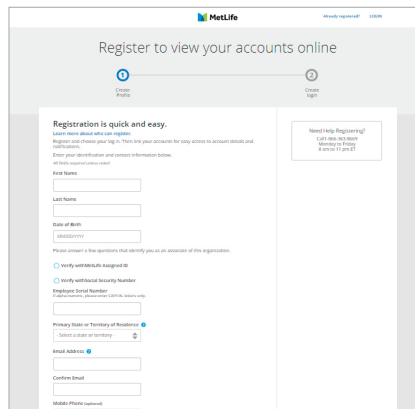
MetLife

Already registered? LOGIN

Register to view your accounts online

1
Create Profile

2
Create login

Registration is quick and easy.

Learn more about who can register.

Register and choose your log in. Then link your accounts for easy access to account details and notifications.

Enter your identification and contact information below.

All fields required unless noted.

First Name

Last Name

Date of Birth

MM/DD/YYYY

Please answer a few questions that identify you as an associate of this organization.

Verify with MetLife Assigned ID

Verify with Social Security Number

Employee Serial Number

If alphanumeric, please enter CAPITAL letters only.

Primary State or Territory of Residence

- Select a state or territory -

Email Address

Confirm Email

Mobile Phone (optional)

Need Help Registering?
Call 1-866-363-9669
Monday to Friday
8 am to 11 pm ET